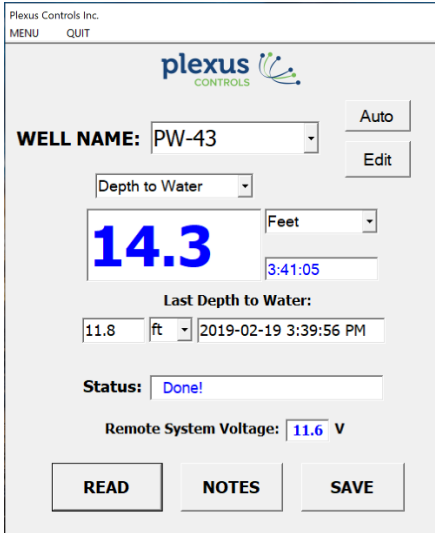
Plexus Controls Inc.
MENU QUIT

plexus CONTROLS

Auto

WELL NAME: PW-43

Edit

Depth to Water

14.3

Feet

3:41:05

Last Depth to Water:

11.8 ft 2019-02-19 3:39:56 PM

Status: Done!

Remote System Voltage: 11.6 V

READ NOTES SAVE